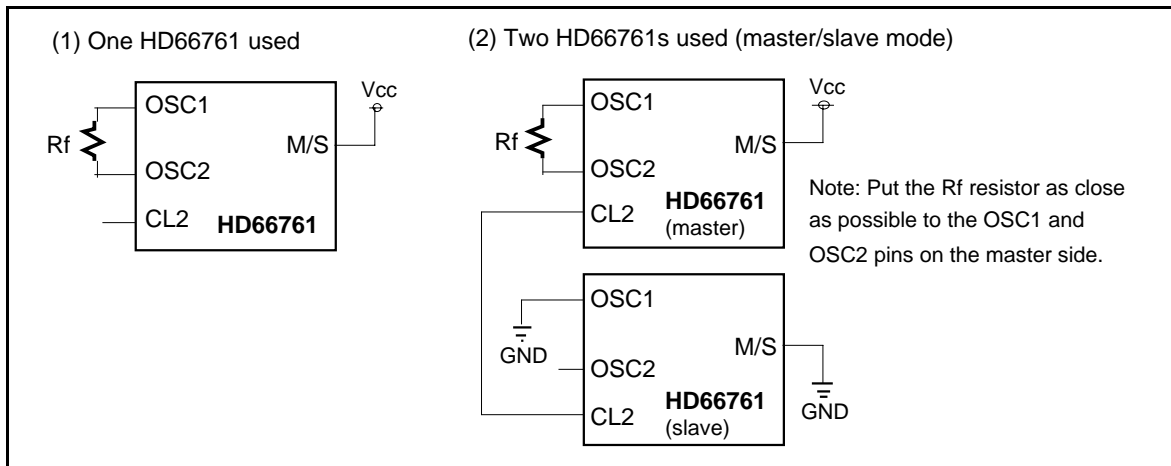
(1) One HD66761 used

Vcc

OSC1

Rf

M/S

OSC2

CL2

HD66761

(2) Two HD66761s used (master/slave mode)

Vcc

OSC1

Rf

M/S

OSC2

CL2

HD66761
(master)

Note: Put the Rf resistor as close as possible to the OSC1 and OSC2 pins on the master side.

OSC1

GND

M/S

OSC2

CL2

HD66761
(slave)

GND